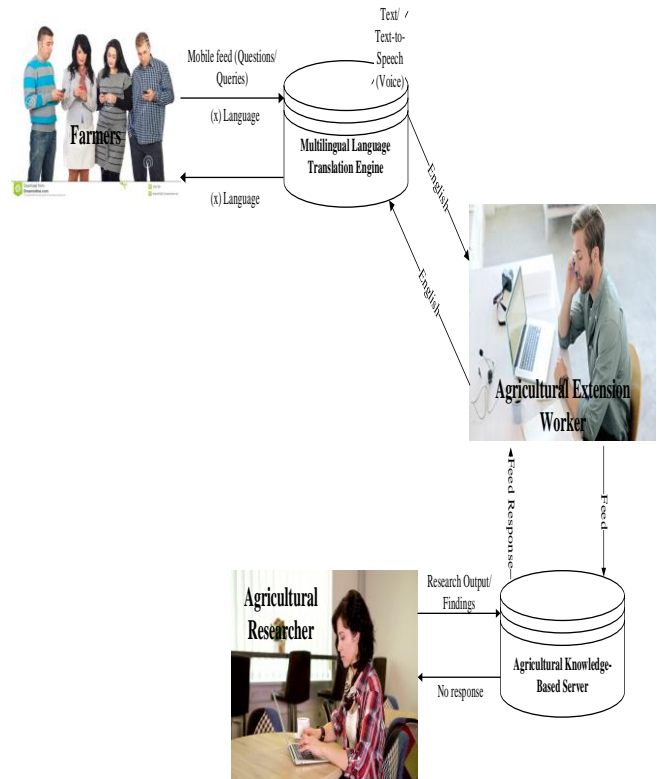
Farmers

Mobile feed (Questions/ Queries)

(x) Language

(x) Language

Text/ Text-to-Speech (Voice)

Multilingual Language Translation Engine

English

English

Agricultural Extension Worker

Feed Response

Feed

Agricultural Researcher

Research Output/ Findings

No response

Agricultural Knowledge-Based Server